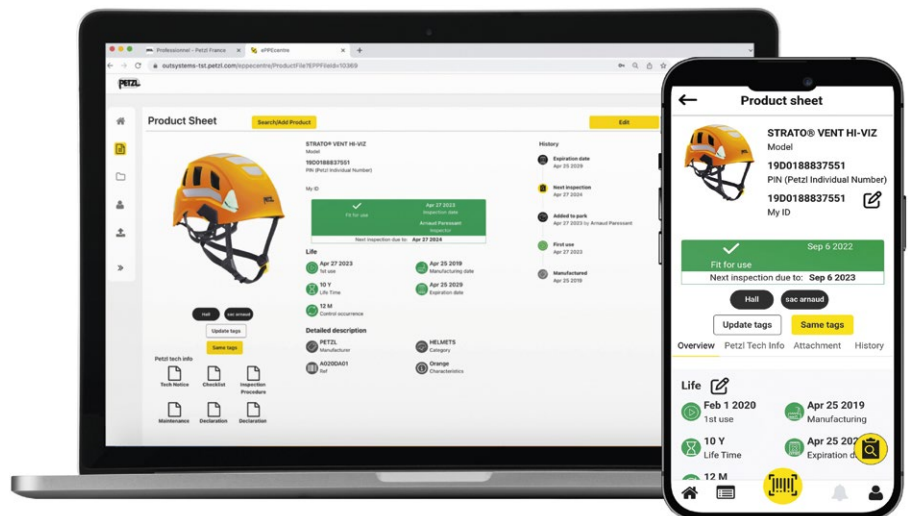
Professionnel - Petzl France
ePPEcentre
outsystems-tst.petzl.com/eppecentre/ProductFile?EPPFileId=10369

PETZL

Product Sheet
Search/Add Product
Edit

STRATO® VENT HI-VIZ
Model
19D0188837551
PIN (Petzl Individual Number)
My ID

Fit for use
Apr 27 2023
Inspection date
Arnaud Parossant
Inspector
Next inspection due to: Apr 27 2024

Life
Apr 27 2023
1st use
Apr 25 2019
Manufacturing date
10 Y
Life Time
Apr 25 2029
Expiration date
12 M
Control occurrence

Detailed description
PETZL
Manufacturer
HELMETS
Category
A020AA01
Ref
Orange
Characteristics

History
Expiration date
Apr 25 2029
Next inspection
Apr 27 2024
Added to park
Apr 27 2023 by Arnaud Parossant
First use
Apr 27 2023
Manufactured
Apr 25 2019

Hall
sac arnaud
Update tags
Same tags

Petzl tech info
Tech Notice
Checklist
Inspection Procedure
Maintenance
Declaration
Declaration

Product sheet
STRATO® VENT HI-VIZ
Model
19D0188837551
PIN (Petzl Individual Number)
19D0188837551
My ID
Sep 6 2022
Fit for use
Next inspection due to: Sep 6 2023
Hall
sac arnaud
Update tags
Same tags
Overview
Petzl Tech Info
Attachment
History
Life
Feb 1 2020
1st use
Apr 25 2019
Manufacturing
10 Y
Life Time
Apr 25 202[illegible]
Expiration d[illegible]
12 M